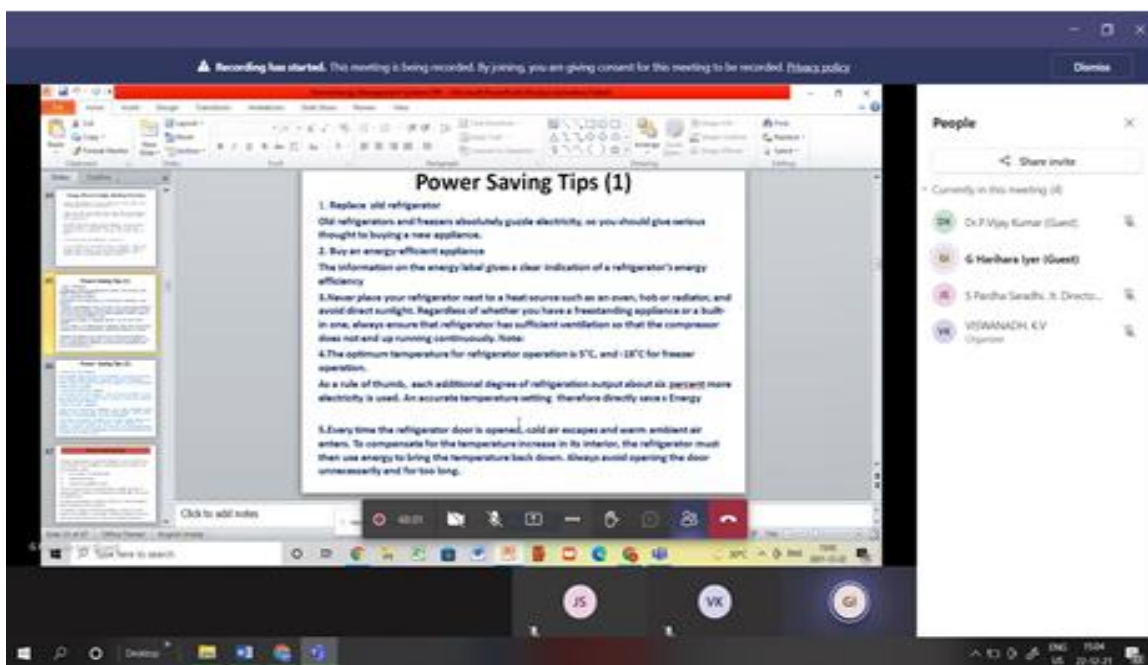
Recording has started. This meeting is being recorded. By joining, you are giving consent for this meeting to be recorded. Privacy policy

Dismiss

Power Saving Tips (1)

1. Replace old refrigerator

Old refrigerators and freezers absolutely guzzle electricity, so you should give serious thought to buying a new appliance.

2. Buy an energy-efficient appliance

The information on the energy label gives a clear indication of a refrigerator's energy efficiency

3.Never place your refrigerator next to a heat source such as an oven, hob or radiator, and avoid direct sunlight. Regardless of whether you have a freestanding appliance or a built-in one, always ensure that refrigerator has sufficient ventilation so that the compressor does not end up running continuously. Note:

4.The optimum temperature for refrigerator operation is 5°C, and -18°C for freezer operation.

As a rule of thumb, each additional degree of refrigeration output about six percent more electricity is used. An accurate temperature setting therefore directly saves Energy

5.Every time the refrigerator door is opened, cold air escapes and warm ambient air enters. To compensate for the temperature increase in its interior, the refrigerator must then use energy to bring the temperature back down. Always avoid opening the door unnecessarily and for too long.

Click to add notes

Type here to search

People

Share invite

Currently in this meeting (4)

DK Dr.P.Vijay Kumar (Guest)

GI G Harihara Iyer (Guest)

JS S Partha Sarathi, Jt. Director...

VK VISWANADH. K.V Organizer

JS

VK

GI

Desktop